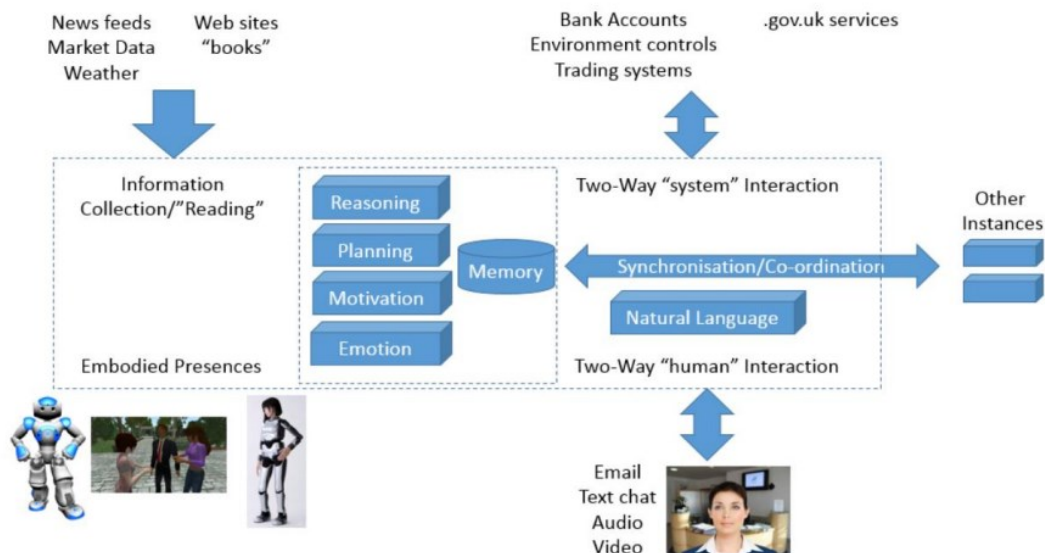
News feeds
Market Data
Weather

Web sites
“books”

Bank Accounts
Environment controls
Trading systems

.gov.uk services

Information
Collection/”Reading”

Reasoning

Planning

Motivation

Emotion

Memory

Two-Way “system” Interaction

Synchronisation/Co-ordination

Natural Language

Other
Instances

Embodied Presences

Two-Way “human” Interaction

Email
Text chat
Audio
Video